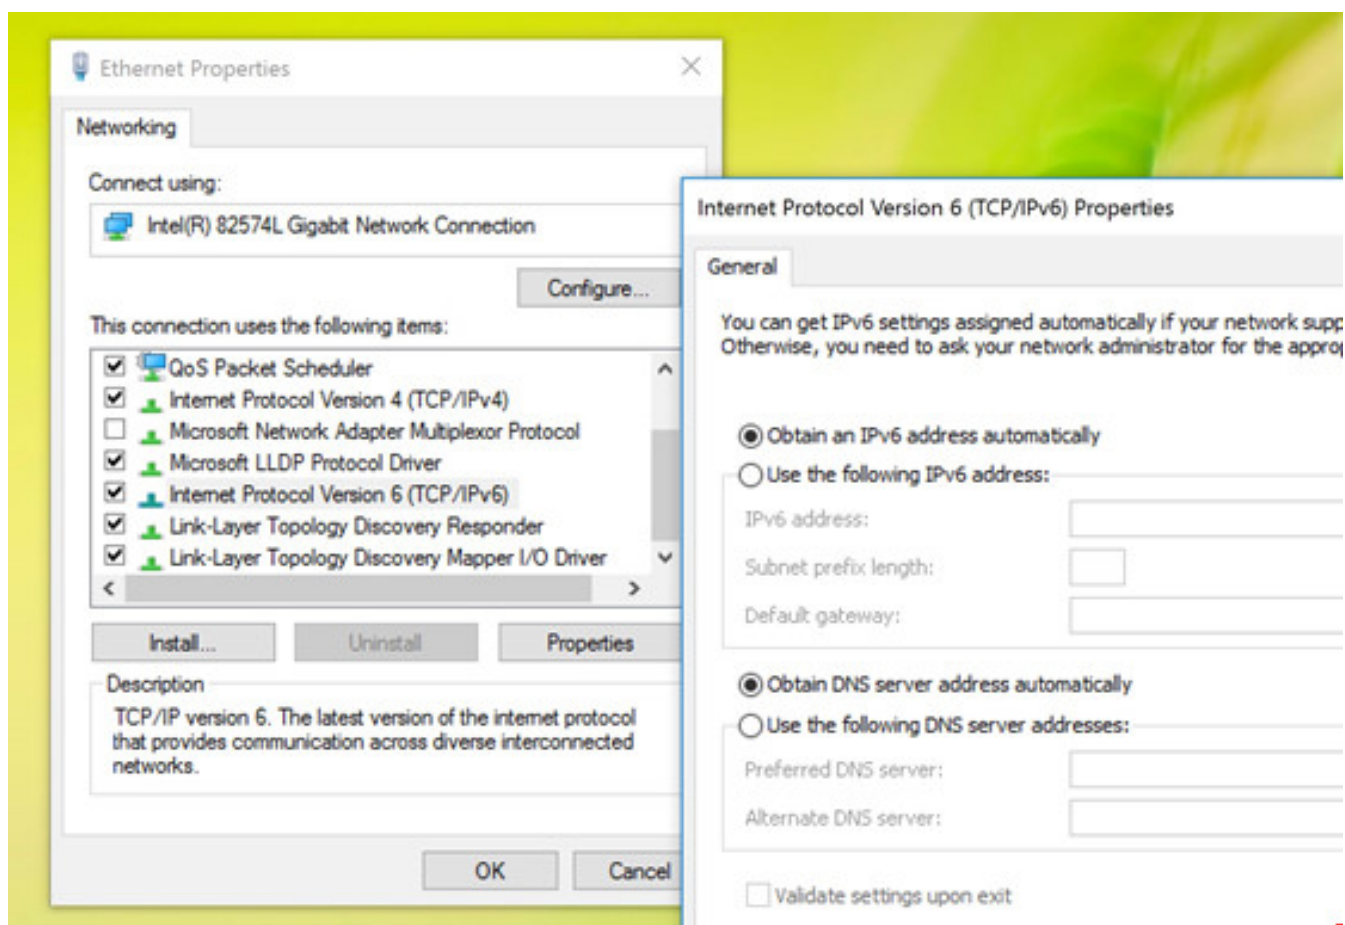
Ethernet Properties

Networking

Connect using:

Intel(R) 82574L Gigabit Network Connection

Configure...

This connection uses the following items:

QoS Packet Scheduler
Internet Protocol Version 4 (TCP/IPv4)
Microsoft Network Adapter Multiplexor Protocol
Microsoft LLDP Protocol Driver
Internet Protocol Version 6 (TCP/IPv6)
Link-Layer Topology Discovery Responder
Link-Layer Topology Discovery Mapper I/O Driver

Install...
Uninstall
Properties

Description
TCP/IP version 6. The latest version of the internet protocol that provides communication across diverse interconnected networks.

OK
Cancel

Internet Protocol Version 6 (TCP/IPv6) Properties

General

You can get IPv6 settings assigned automatically if your network supp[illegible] Otherwise, you need to ask your network administrator for the approp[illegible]

Obtain an IPv6 address automatically
Use the following IPv6 address:
IPv6 address:
Subnet prefix length:
Default gateway:

Obtain DNS server address automatically
Use the following DNS server addresses:
Preferred DNS server:
Alternate DNS server:

Validate settings upon exit